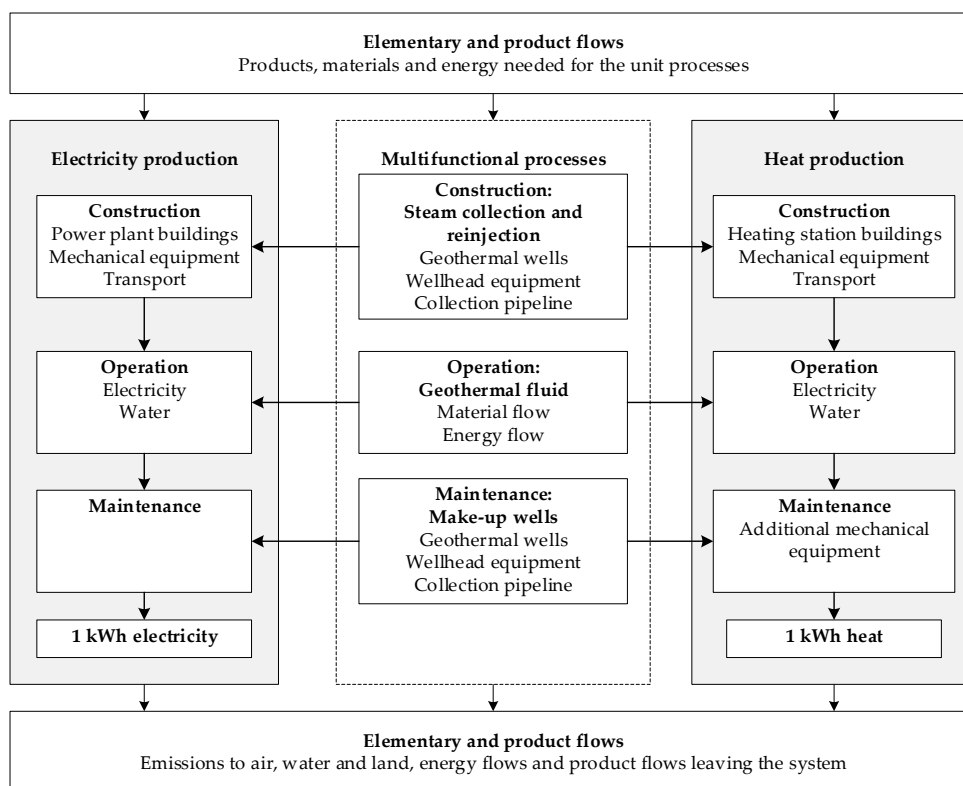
Elementary and product flows
Products, materials and energy needed for the unit processes

Electricity production

Construction
Power plant buildings
Mechanical equipment
Transport

Operation
Electricity
Water

Maintenance

1 kWh electricity

Multifunctional processes

Construction:
Steam collection and reinjection
Geothermal wells
Wellhead equipment
Collection pipeline

Operation:
Geothermal fluid
Material flow
Energy flow

Maintenance:
Make-up wells
Geothermal wells
Wellhead equipment
Collection pipeline

Heat production

Construction
Heating station buildings
Mechanical equipment
Transport

Operation
Electricity
Water

Maintenance
Additional mechanical equipment

1 kWh heat

Elementary and product flows
Emissions to air, water and land, energy flows and product flows leaving the system